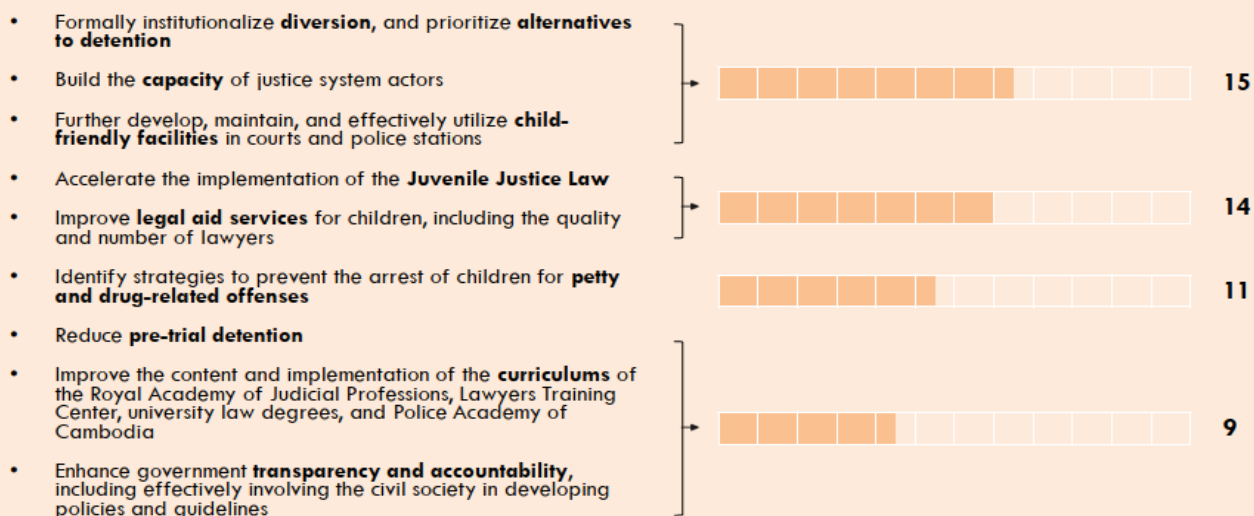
- Formally institutionalize **diversion**, and prioritize **alternatives to detention**
- Build the **capacity** of justice system actors
- Further develop, maintain, and effectively utilize **child-friendly facilities** in courts and police stations

15

- Accelerate the implementation of the **Juvenile Justice Law**
- Improve **legal aid services** for children, including the quality and number of lawyers

14

- Identify strategies to prevent the arrest of children for **petty and drug-related offenses**

11

- Reduce **pre-trial detention**
- Improve the content and implementation of the **curriculums** of the Royal Academy of Judicial Professions, Lawyers Training Center, university law degrees, and Police Academy of Cambodia
- Enhance government **transparency and accountability**, including effectively involving the civil society in developing policies and guidelines

9